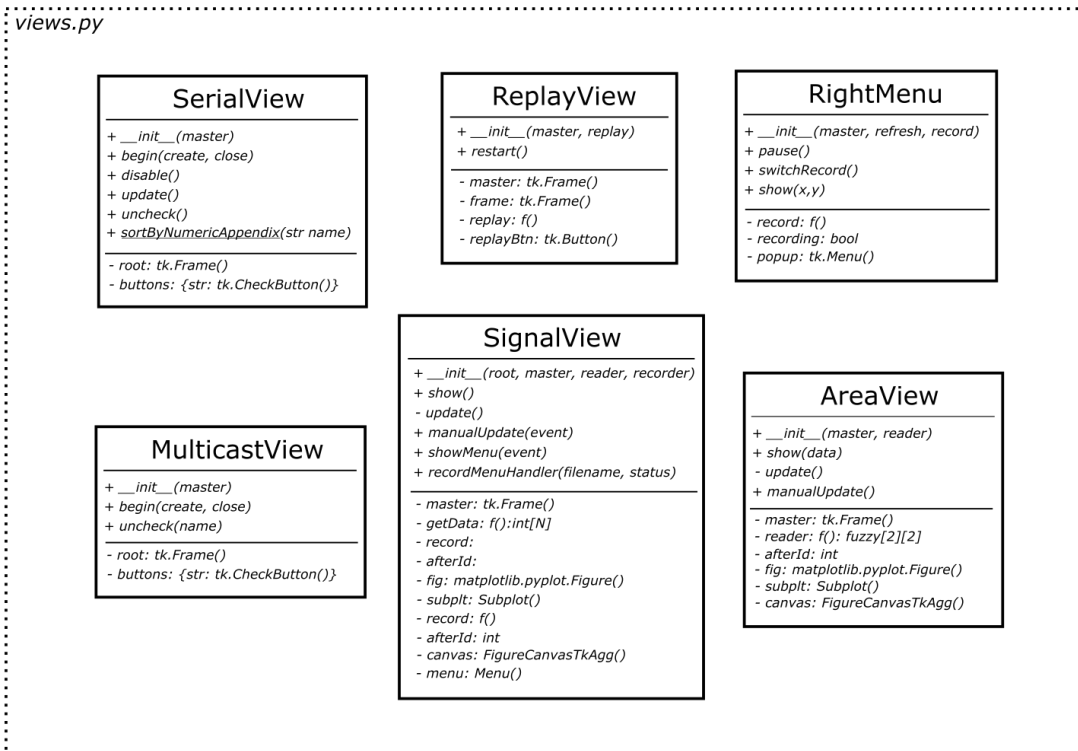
views.py

SerialView

+ \_\_init\_\_(master)
+ begin(create, close)
+ disable()
+ update()
+ uncheck()
+ sortByNumericAppendix(str name)

- root: tk.Frame()
- buttons: {str: tk.CheckButton()}

ReplayView

+ \_\_init\_\_(master, replay)
+ restart()

- master: tk.Frame()
- frame: tk.Frame()
- replay: f()
- replayBtn: tk.Button()

RightMenu

+ \_\_init\_\_(master, refresh, record)
+ pause()
+ switchRecord()
+ show(x,y)

- record: f()
- recording: bool
- popup: tk.Menu()

MulticastView

+ \_\_init\_\_(master)
+ begin(create, close)
+ uncheck(name)

- root: tk.Frame()
- buttons: {str: tk.CheckButton()}

SignalView

+ \_\_init\_\_(root, master, reader, recorder)
+ show()
- update()
+ manualUpdate(event)
+ showMenu(event)
+ recordMenuHandler(filename, status)

- master: tk.Frame()
- getData: f():int[N]
- record:
- afterId:
- fig: matplotlib.pyplot.Figure()
- subplt: Subplot()
- record: f()
- afterId: int
- canvas: FigureCanvasTkAgg()
- menu: Menu()

AreaView

+ \_\_init\_\_(master, reader)
+ show(data)
- update()
+ manualUpdate()

- master: tk.Frame()
- reader: f(): fuzzy[2][2]
- afterId: int
- fig: matplotlib.pyplot.Figure()
- subplt: Subplot()
- canvas: FigureCanvasTkAgg()